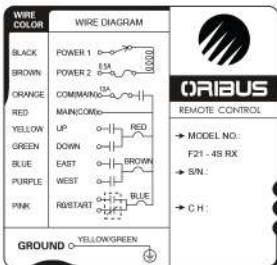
WIRE COLOR | WIRE DIAGRAM

BLACK POWER 1
BROWN POWER 2 0.5A
ORANGE COM/MAIN 13A
RED MAIN/COM
YELLOW UP RED
GREEN DOWN
BLUE EAST BROWN
PURPLE WEST
PINK R0/START BLUE

GROUND YELLOW/GREEN

ORIBUS
REMOTE CONTROL

→ MODEL NO.:
F21 - 4S RX
→ S/N.:

→ C H :